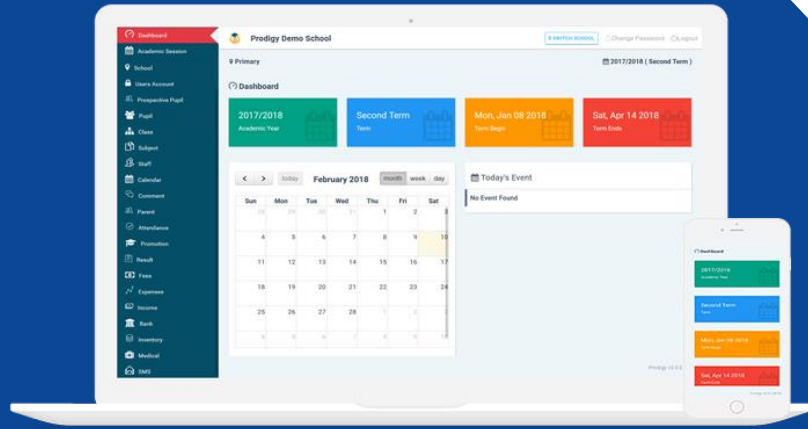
Dashboard
Academic Session
School
Users Account
Prospective Pupil
Pupil
Class
Subject
Staff
Calendar
Comment
Parent
Attendance
Promotion
Result
Fees
Expenses
Income
Bank
Inventory
Medical
SMS

Prodigy Demo School

SWITCH SCHOOL Change Password Logout

Primary

2017/2018 ( Second Term )

Dashboard

2017/2018
Academic Year

Second Term
Term

Mon, Jan 08 2018
Term Begin

Sat, Apr 14 2018
Term Ends

today February 2018 month week day

| Sun | Mon | Tue | Wed | Thu | Fri | Sat |
|---|---|---|---|---|---|---|
| 28 | 29 | 30 | 31 | 1 | 2 | 3 |
| 4 | 5 | 6 | 7 | 8 | 9 | 10 |
| 11 | 12 | 13 | 14 | 15 | 16 | 17 |
| 18 | 19 | 20 | 21 | 22 | 23 | 24 |
| 25 | 26 | 27 | 28 | 1 | 2 | 3 |
| 4 | 5 | 6 | 7 | 8 | 9 | 10 |

Today's Event

No Event Found

Prodigy v2.0

Dashboard

2017/2018
Academic Year

Second Term
Term

Mon, Jan 08 2018
Term Begin

Sat, Apr 14 2018
Term Ends

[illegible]